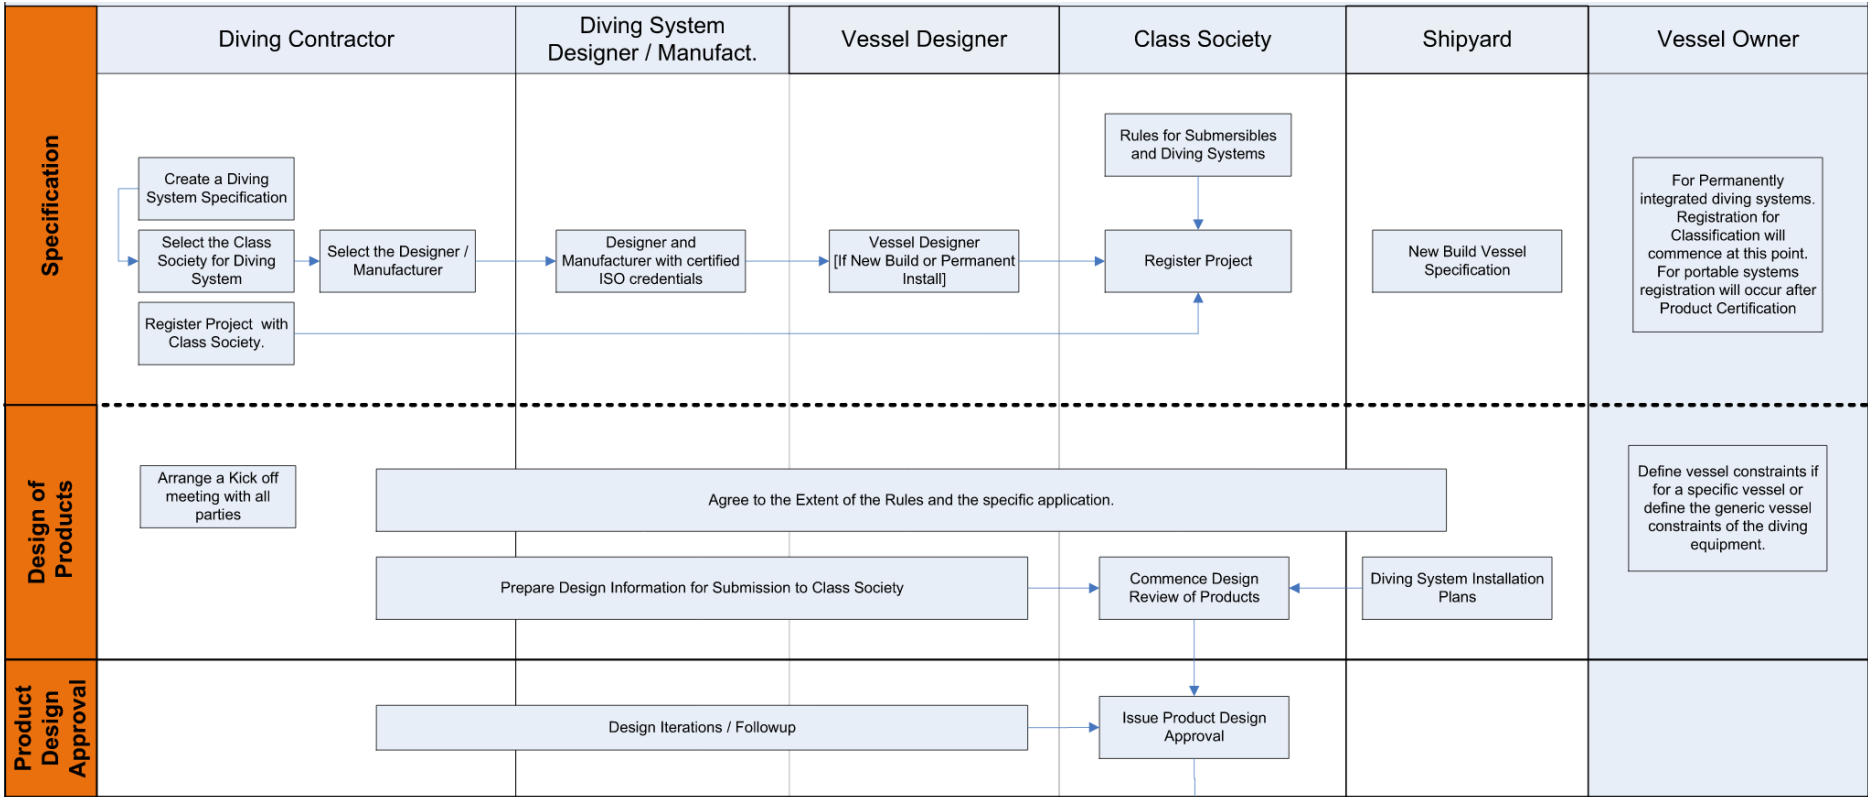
Diving Contractor

Diving System Designer / Manufact.

Vessel Designer

Class Society

Shipyard

Vessel Owner

Specification

Create a Diving System Specification

Select the Class Society for Diving System

Register Project with Class Society.

Select the Designer / Manufacturer

Designer and Manufacturer with certified ISO credentials

Vessel Designer [If New Build or Permanent Install]

Rules for Submersibles and Diving Systems

Register Project

New Build Vessel Specification

For Permanently integrated diving systems. Registration for Classification will commence at this point. For portable systems registration will occur after Product Certification

Design of Products

Arrange a Kick off meeting with all parties

Agree to the Extent of the Rules and the specific application.

Define vessel constraints if for a specific vessel or define the generic vessel constraints of the diving equipment.

Prepare Design Information for Submission to Class Society

Commence Design Review of Products

Diving System Installation Plans

Product Design Approval

Design Iterations / Followup

Issue Product Design Approval